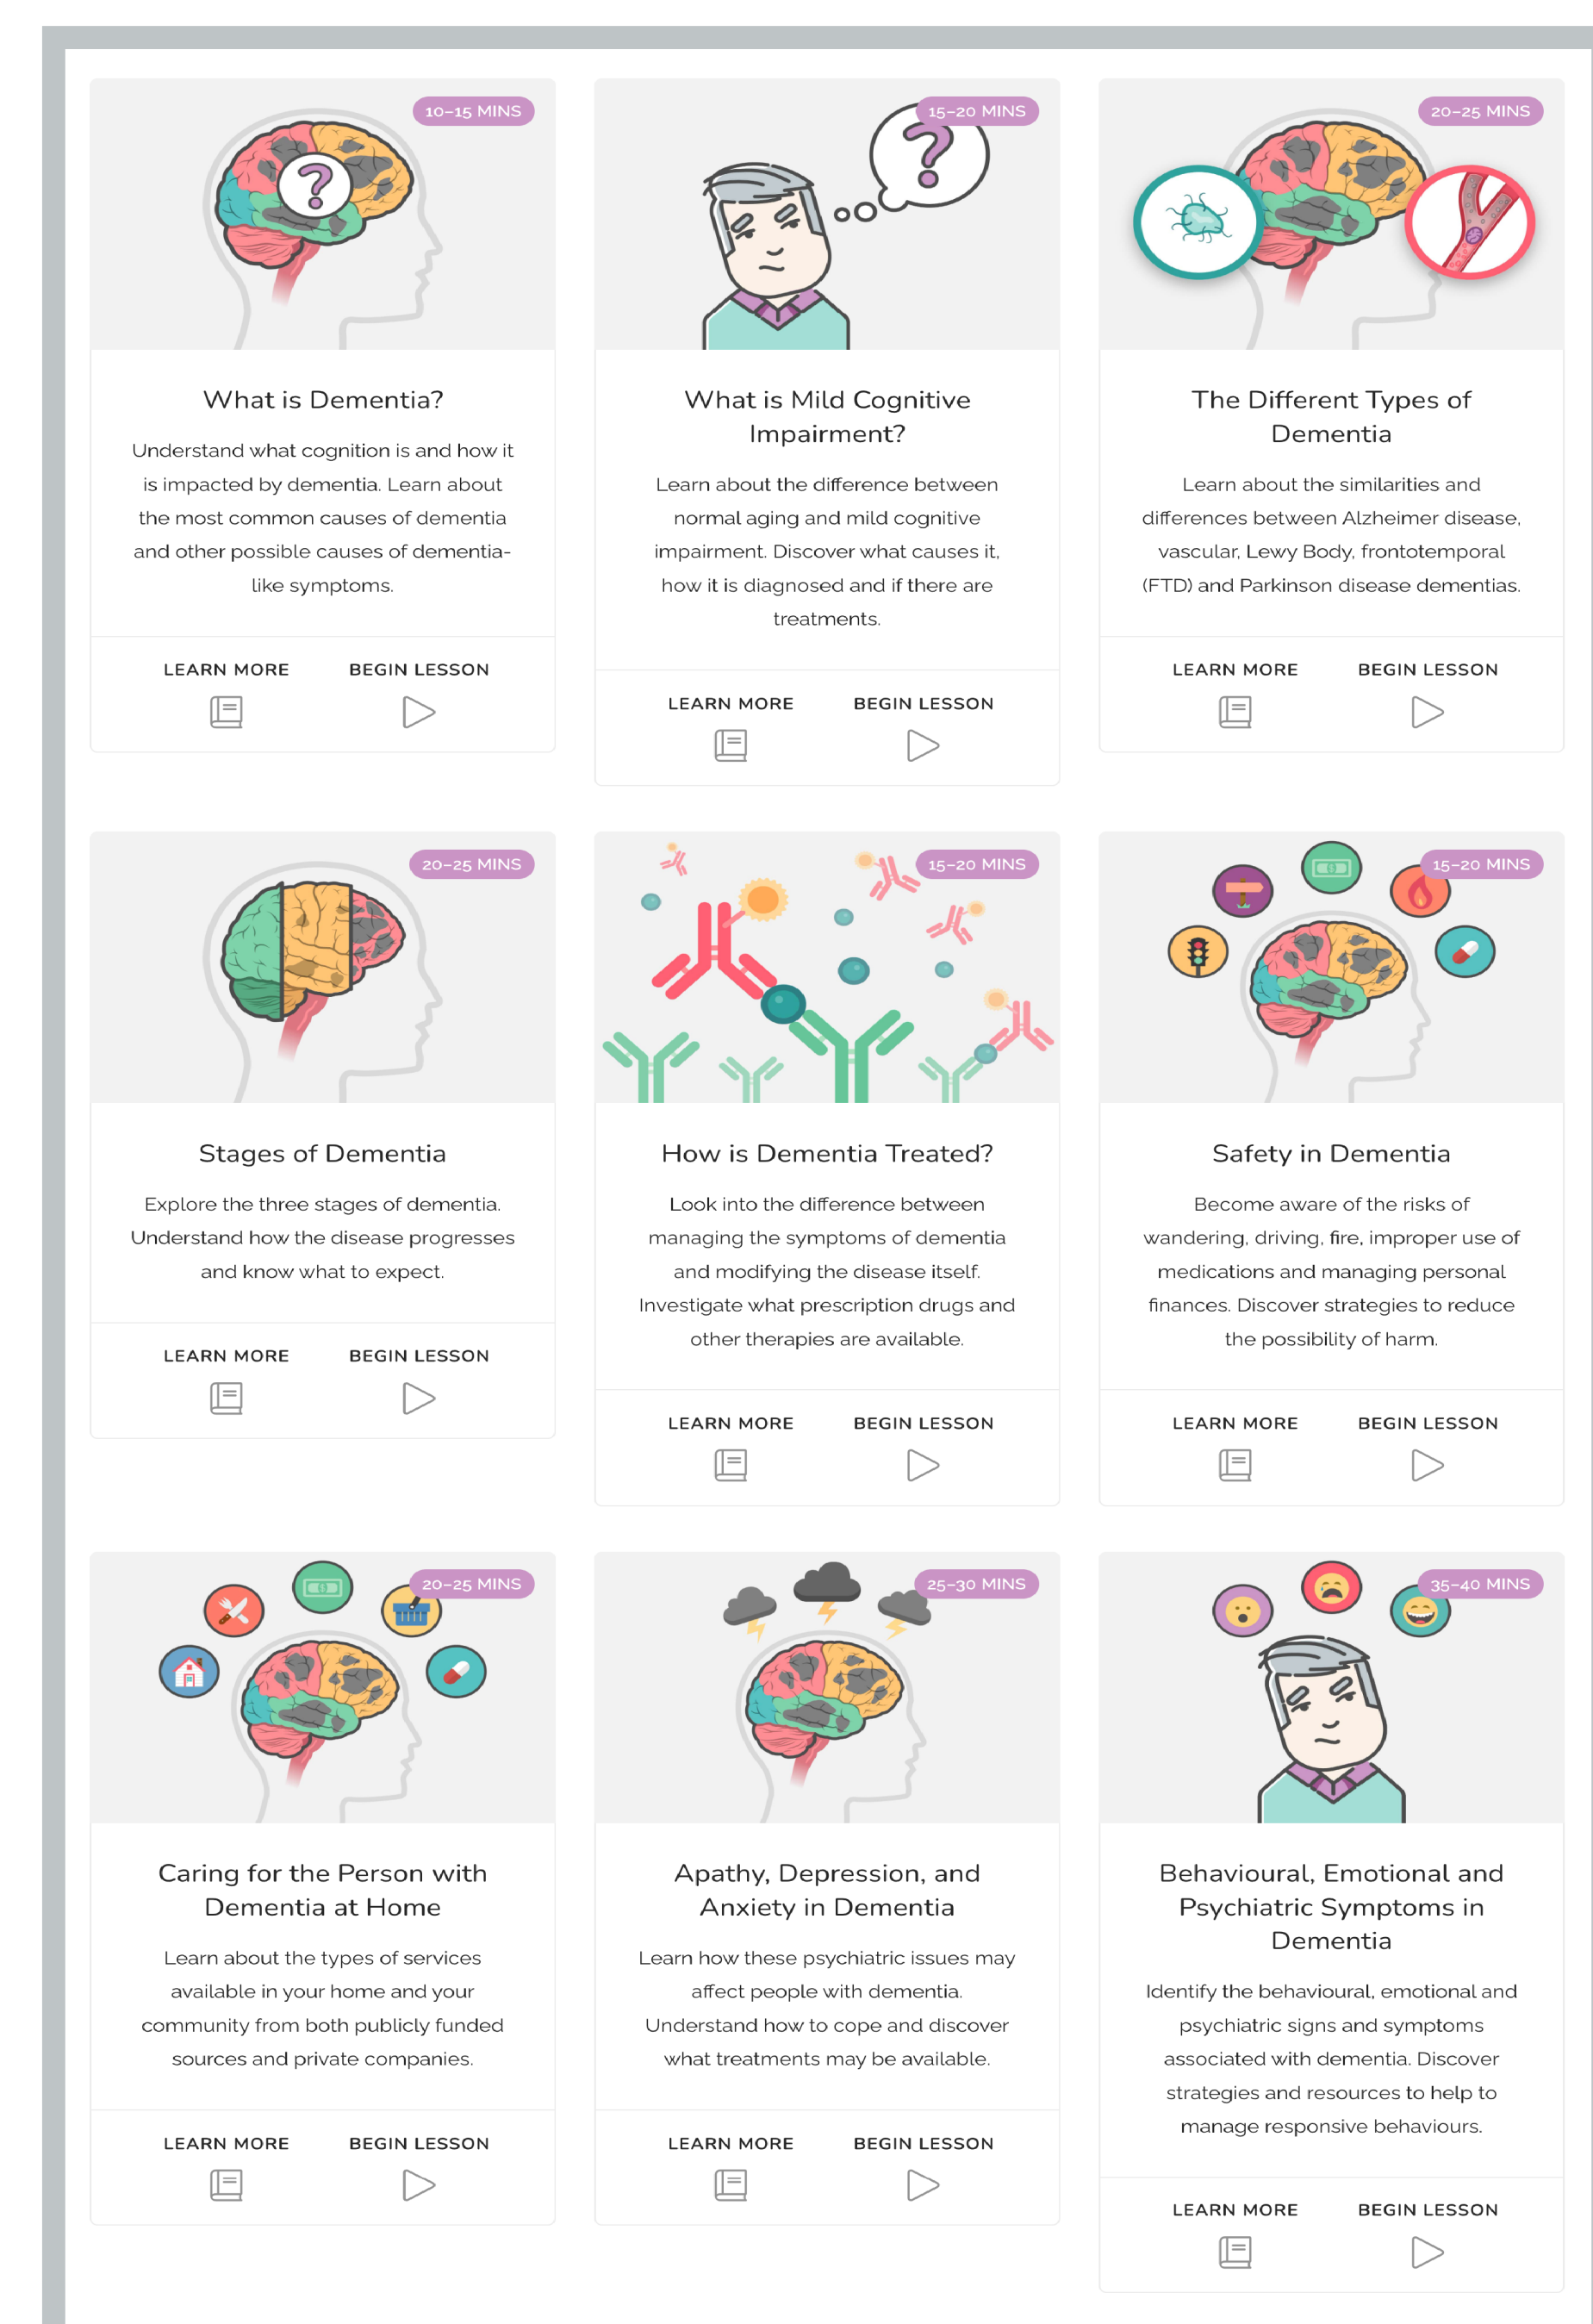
10–15 MINS

What is Dementia?

Understand what cognition is and how it is impacted by dementia. Learn about the most common causes of dementia and other possible causes of dementia-like symptoms.

LEARN MORE BEGIN LESSON

15–20 MINS

What is Mild Cognitive Impairment?

Learn about the difference between normal aging and mild cognitive impairment. Discover what causes it, how it is diagnosed and if there are treatments.

LEARN MORE BEGIN LESSON

20–25 MINS

The Different Types of Dementia

Learn about the similarities and differences between Alzheimer disease, vascular, Lewy Body, frontotemporal (FTD) and Parkinson disease dementias.

LEARN MORE BEGIN LESSON

20–25 MINS

Stages of Dementia

Explore the three stages of dementia. Understand how the disease progresses and know what to expect.

LEARN MORE BEGIN LESSON

15–20 MINS

How is Dementia Treated?

Look into the difference between managing the symptoms of dementia and modifying the disease itself. Investigate what prescription drugs and other therapies are available.

LEARN MORE BEGIN LESSON

15–20 MINS

Safety in Dementia

Become aware of the risks of wandering, driving, fire, improper use of medications and managing personal finances. Discover strategies to reduce the possibility of harm.

LEARN MORE BEGIN LESSON

20–25 MINS

Caring for the Person with Dementia at Home

Learn about the types of services available in your home and your community from both publicly funded sources and private companies.

LEARN MORE BEGIN LESSON

25–30 MINS

Apathy, Depression, and Anxiety in Dementia

Learn how these psychiatric issues may affect people with dementia. Understand how to cope and discover what treatments may be available.

LEARN MORE BEGIN LESSON

35–40 MINS

Behavioural, Emotional and Psychiatric Symptoms in Dementia

Identify the behavioural, emotional and psychiatric signs and symptoms associated with dementia. Discover strategies and resources to help to manage responsive behaviours.

LEARN MORE BEGIN LESSON